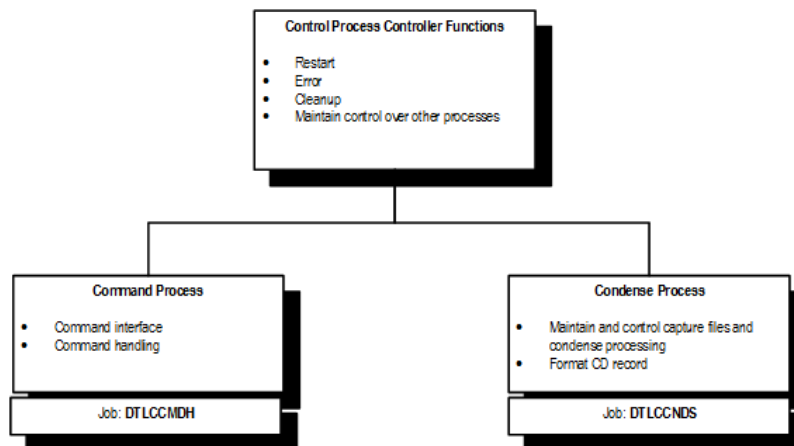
Control Process Controller Functions

- Restart
- Error
- Cleanup
- Maintain control over other processes

Command Process

- Command interface
- Command handling

Job: DTLCCMDH

Condense Process

- Maintain and control capture files and condense processing
- Format CD record

Job: DTLCCNDS